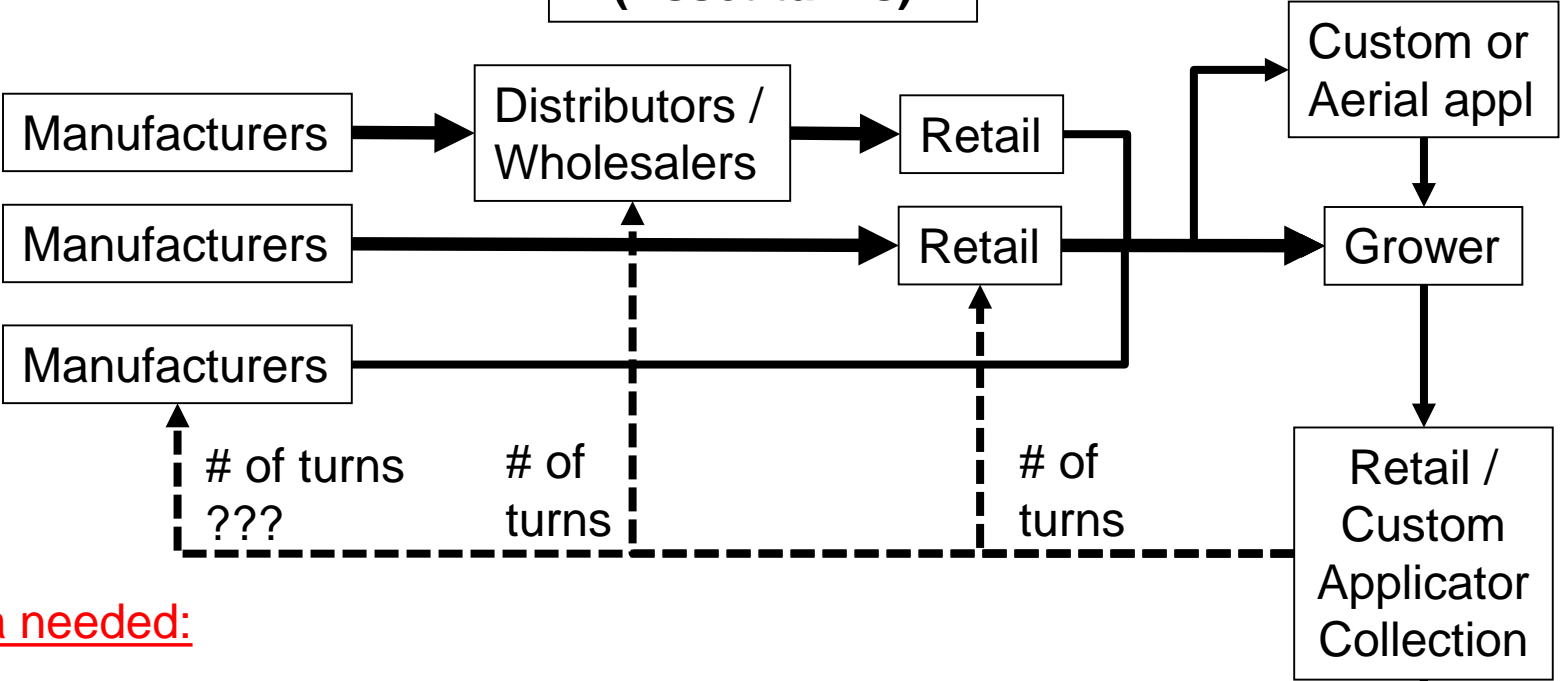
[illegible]

Manufacturers

Distributors / Wholesalers

Retail

Custom or Aerial appl

Manufacturers

Retail

Grower

Manufacturers

# of turns ???

# of turns

# of turns

Retail / Custom Applicator Collection

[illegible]a needed: